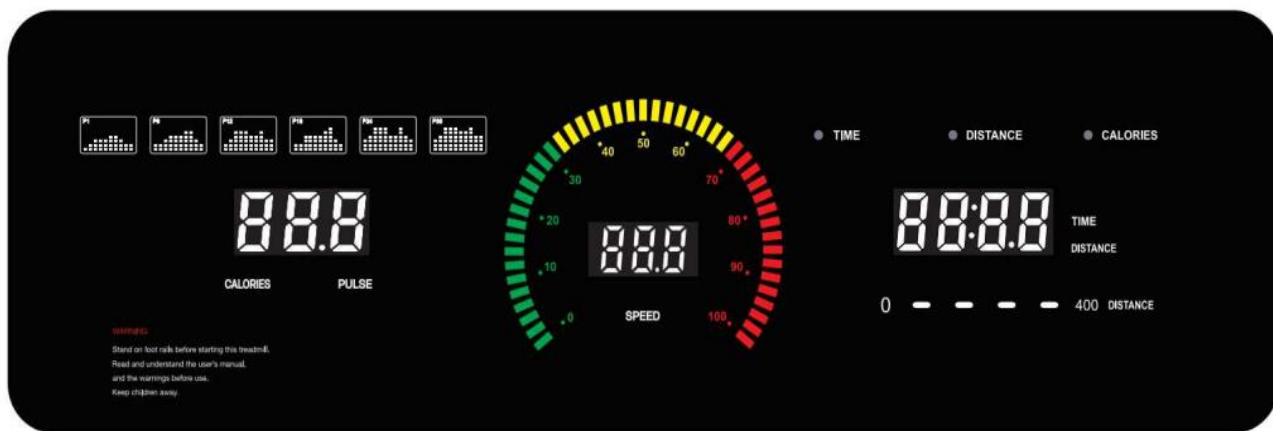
P1 P6 P12 P18 P24 P30

888

CALORIES PULSE

WARNING
Stand on foot rails before starting this treadmill.
Read and understand the user's manual,
and the warnings before use.
Keep children away.

0 10 20 30 40 50 60 70 80 90 100

888

SPEED

TIME DISTANCE CALORIES

88:8.8

TIME
DISTANCE

0 400 DISTANCE